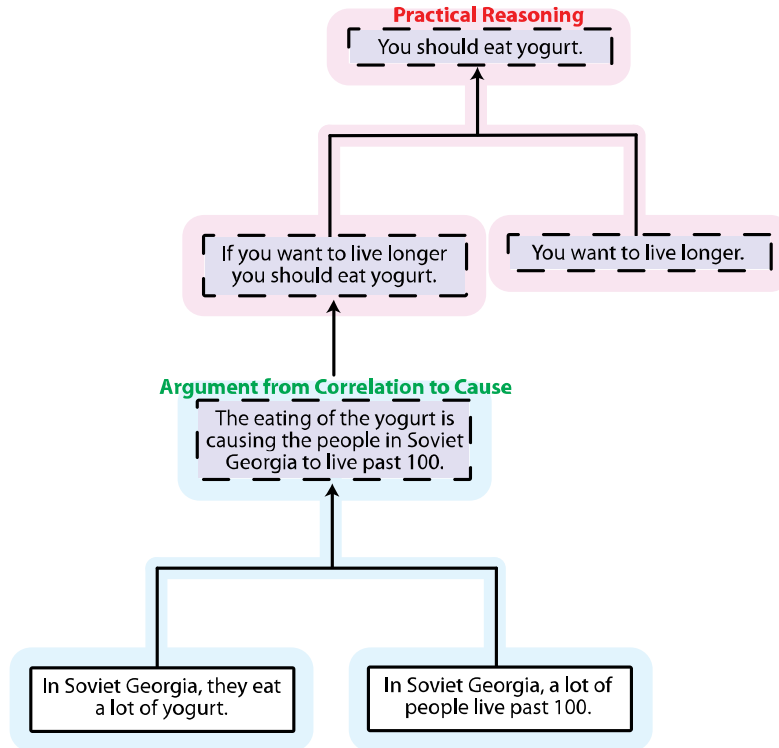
Practical Reasoning

You should eat yogurt.

If you want to live longer you should eat yogurt.

You want to live longer.

Argument from Correlation to Cause

The eating of the yogurt is causing the people in Soviet Georgia to live past 100.

In Soviet Georgia, they eat a lot of yogurt.

In Soviet Georgia, a lot of people live past 100.